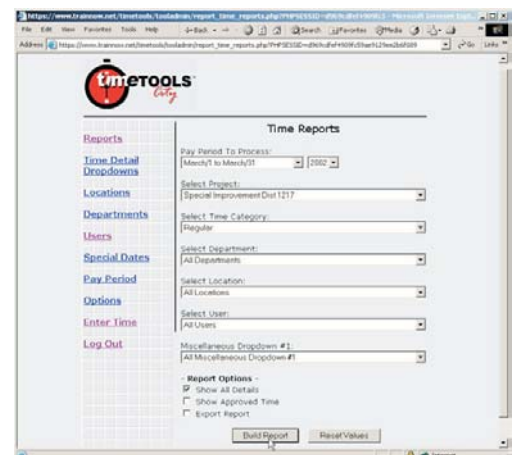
https://www.trainnow.net/timetools/tooladmin/report_time_reports.php?PHPSESSID=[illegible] - Microsoft Internet Explorer

File Edit View Favorites Tools Help

Back Search Favorites Media

Address https://www.trainnow.net/timetools/tooladmin/report_time_reports.php?PHPSESSID=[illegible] Go Links

timeTOOLS City

Reports
Time Detail Dropdowns
Locations
Departments
Users
Special Dates
Pay Period
Options
Enter Time
Log Out

Time Reports

Pay Period To Process:
March/1 to March/31 2002

Select Project:
Special Improvement Dist 1217

Select Time Category:
Regular

Select Department:
All Departments

Select Location:
All Locations

Select User:
All Users

Miscellaneous Dropdown #1:
All Miscellaneous Dropdown #1

- Report Options -
Show All Details
Show Approved Time
Export Report

Build Report Reset Values